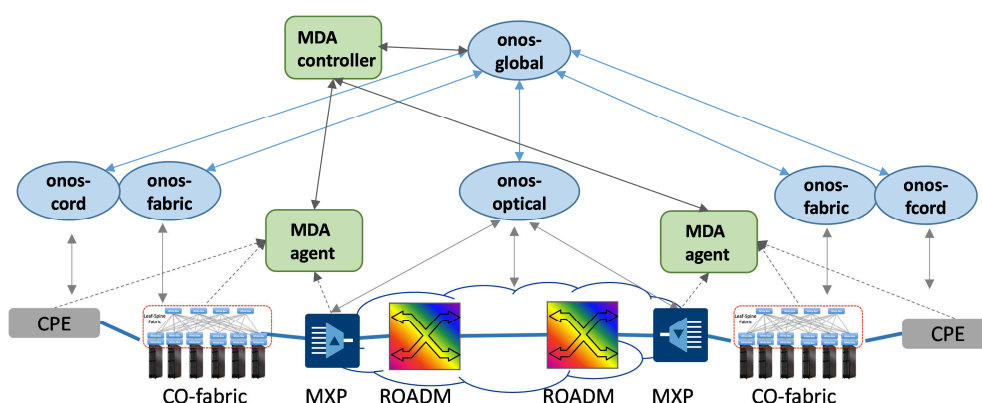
MDA controller

onos-global

onos-cord

onos-fabric

onos-optical

onos-fabric

onos-fcord

MDA agent

MDA agent

Leaf-Spine Fabric

Leaf-Spine Fabric

CPE

CPE

CO-fabric

MXP

ROADM

ROADM

MXP

CO-fabric